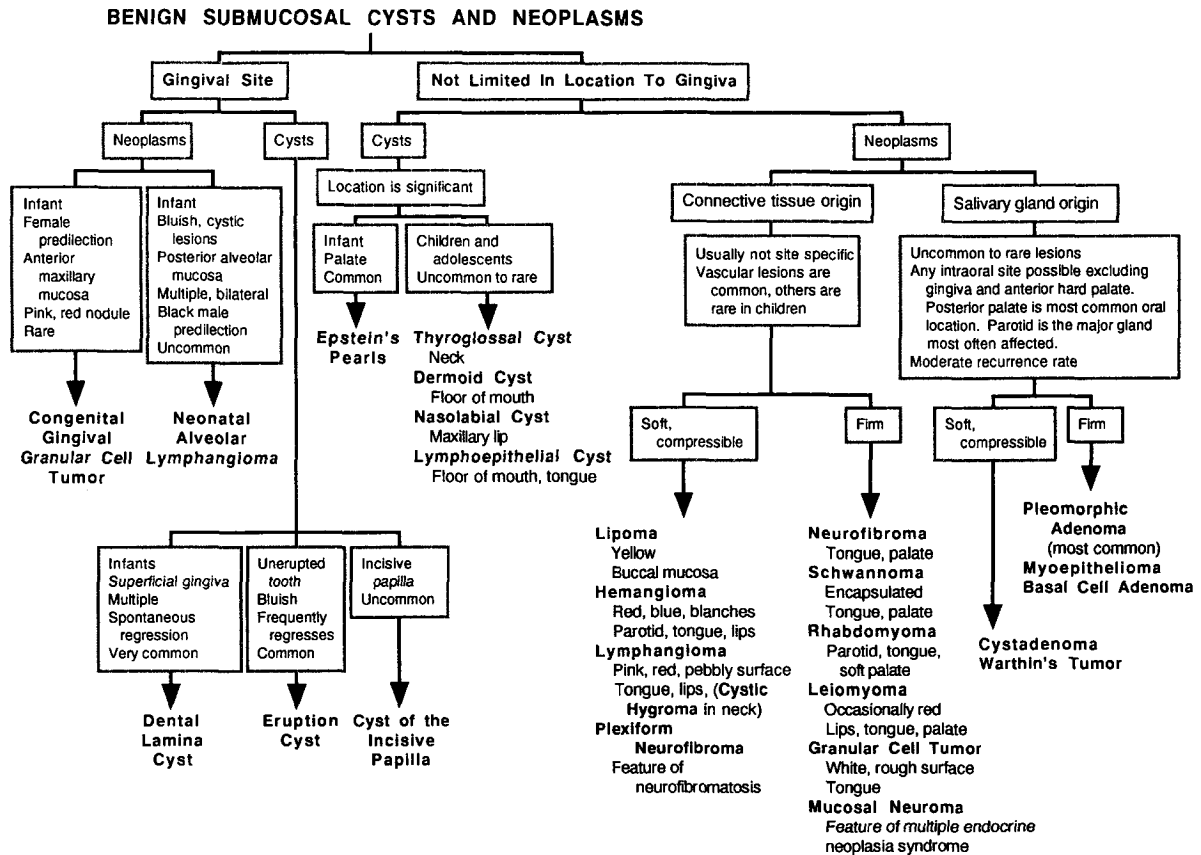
BENIGN SUBMUCOSAL CYSTS AND NEOPLASMS

Gingival Site

Not Limited In Location To Gingiva

Neoplasms

Cysts

Infant
Female predilection
Anterior maxillary mucosa
Pink, red nodule
Rare

Congenital Gingival Granular Cell Tumor

Infant
Bluish, cystic lesions
Posterior alveolar mucosa
Multiple, bilateral
Black male predilection
Uncommon

Neonatal Alveolar Lymphangioma

Infants
Superficial gingiva
Multiple
Spontaneous regression
Very common

Dental Lamina Cyst

Unerupted tooth
Bluish
Frequently regresses
Common

Eruption Cyst

Incisive papilla
Uncommon

Cyst of the Incisive Papilla

Cysts

Location is significant

Infant
Palate
Common

Epstein's Pearls

Children and adolescents
Uncommon to rare

Thyroglossal Cyst
Neck
Dermoid Cyst
Floor of mouth
Nasolabial Cyst
Maxillary lip
Lymphoepithelial Cyst
Floor of mouth, tongue

Neoplasms

Connective tissue origin

Usually not site specific
Vascular lesions are common, others are rare in children

Soft, compressible

Lipoma
Yellow
Buccal mucosa
Hemangioma
Red, blue, blanches
Parotid, tongue, lips
Lymphangioma
Pink, red, pebbly surface
Tongue, lips, (Cystic Hygroma in neck)
Plexiform Neurofibroma
Feature of neurofibromatosis

Firm

Neurofibroma
Tongue, palate
Schwannoma
Encapsulated
Tongue, palate
Rhabdomyoma
Parotid, tongue, soft palate
Leiomyoma
Occasionally red
Lips, tongue, palate
Granular Cell Tumor
White, rough surface
Tongue
Mucosal Neuroma
Feature of multiple endocrine neoplasia syndrome

Salivary gland origin

Uncommon to rare lesions
Any intraoral site possible excluding gingiva and anterior hard palate. Posterior palate is most common oral location. Parotid is the major gland most often affected.
Moderate recurrence rate

Soft, compressible

Cystadenoma
Warthin's Tumor

Firm

Pleomorphic Adenoma
(most common)
Myoepithelioma
Basal Cell Adenoma